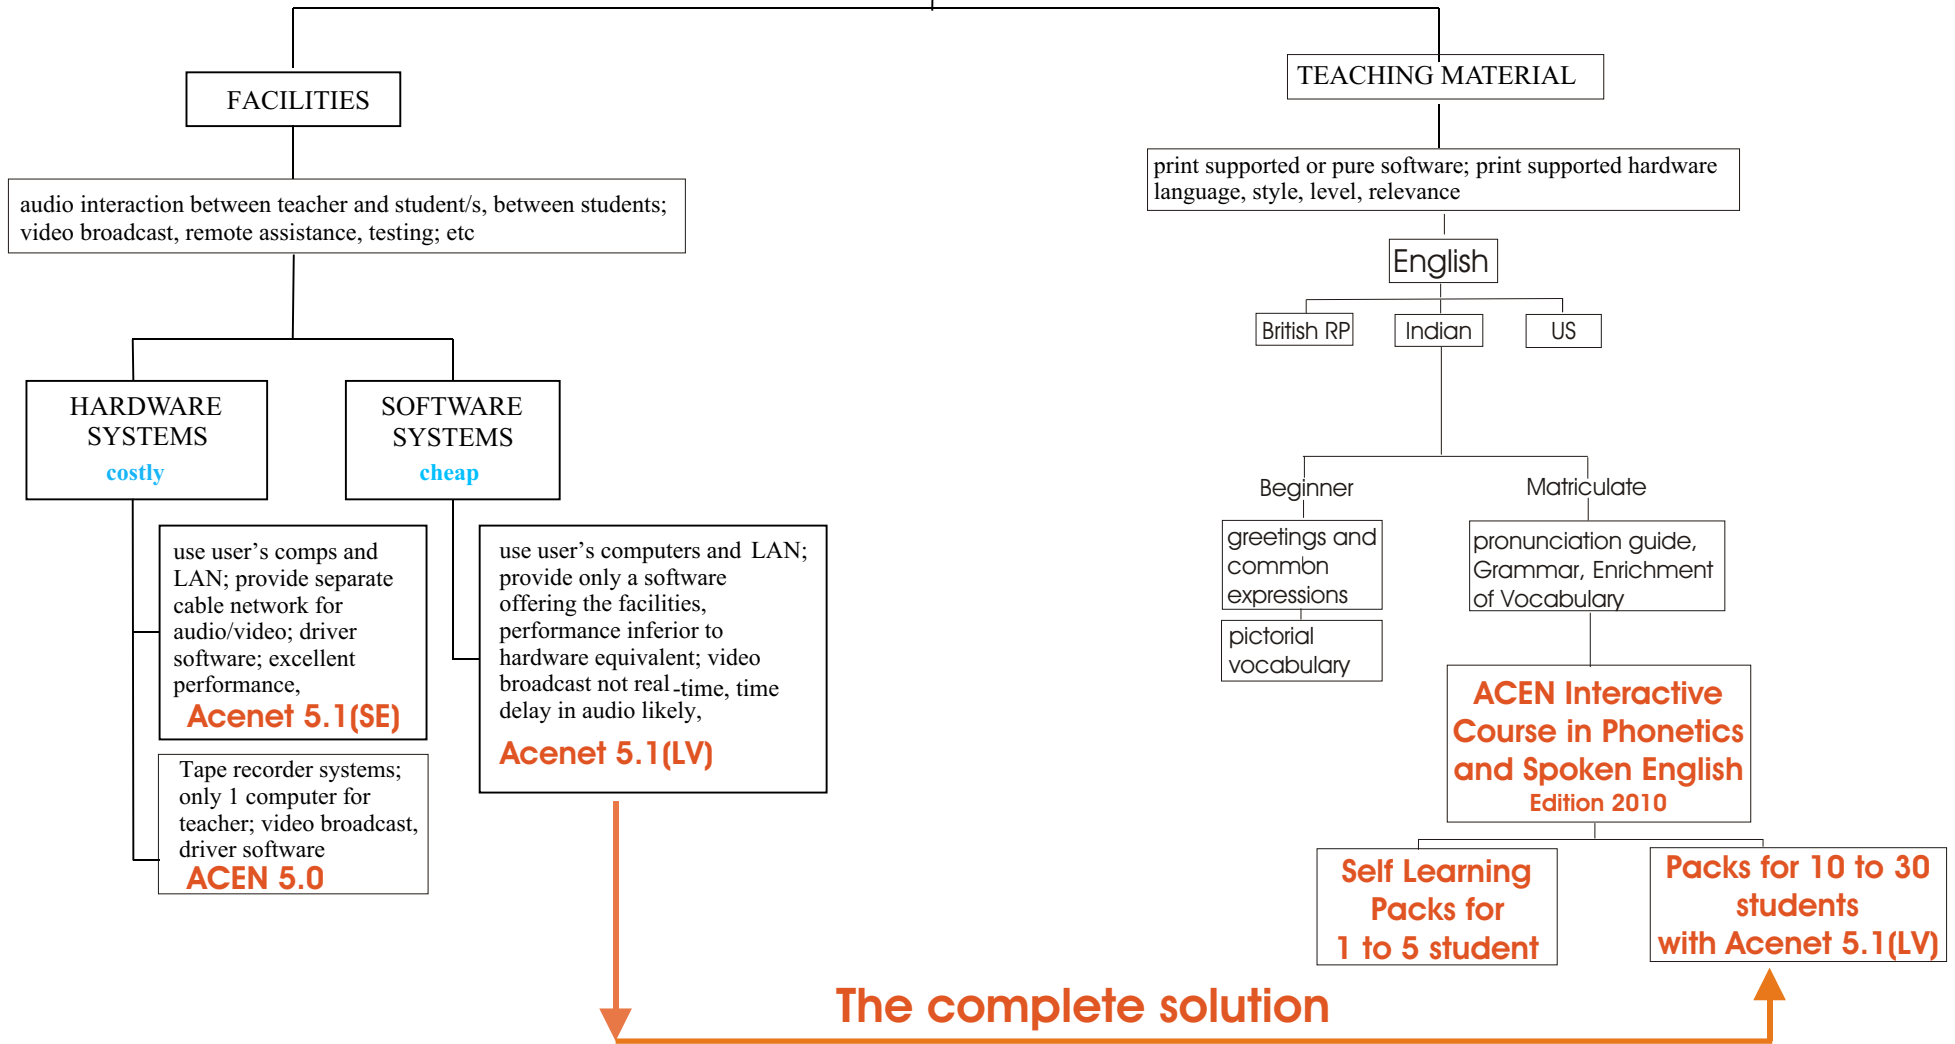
FACILITIES

audio interaction between teacher and student/s, between students; video broadcast, remote assistance, testing; etc

HARDWARE SYSTEMS
costly

SOFTWARE SYSTEMS
cheap

use user’s comps and LAN; provide separate cable network for audio/video; driver software; excellent performance,
Acenet 5.1(SE)

Tape recorder systems; only 1 computer for teacher; video broadcast, driver software
ACEN 5.0

use user’s computers and LAN; provide only a software offering the facilities, performance inferior to hardware equivalent; video broadcast not real-time, time delay in audio likely,
Acenet 5.1(LV)

TEACHING MATERIAL

print supported or pure software; print supported hardware language, style, level, relevance

English

British RP

Indian

US

Beginner

Matriculate

greetings and common expressions

pictorial vocabulary

pronunciation guide, Grammar, Enrichment of Vocabulary

ACEN Interactive Course in Phonetics and Spoken English
Edition 2010

Self Learning Packs for 1 to 5 student

Packs for 10 to 30 students with Acenet 5.1(LV)

The complete solution